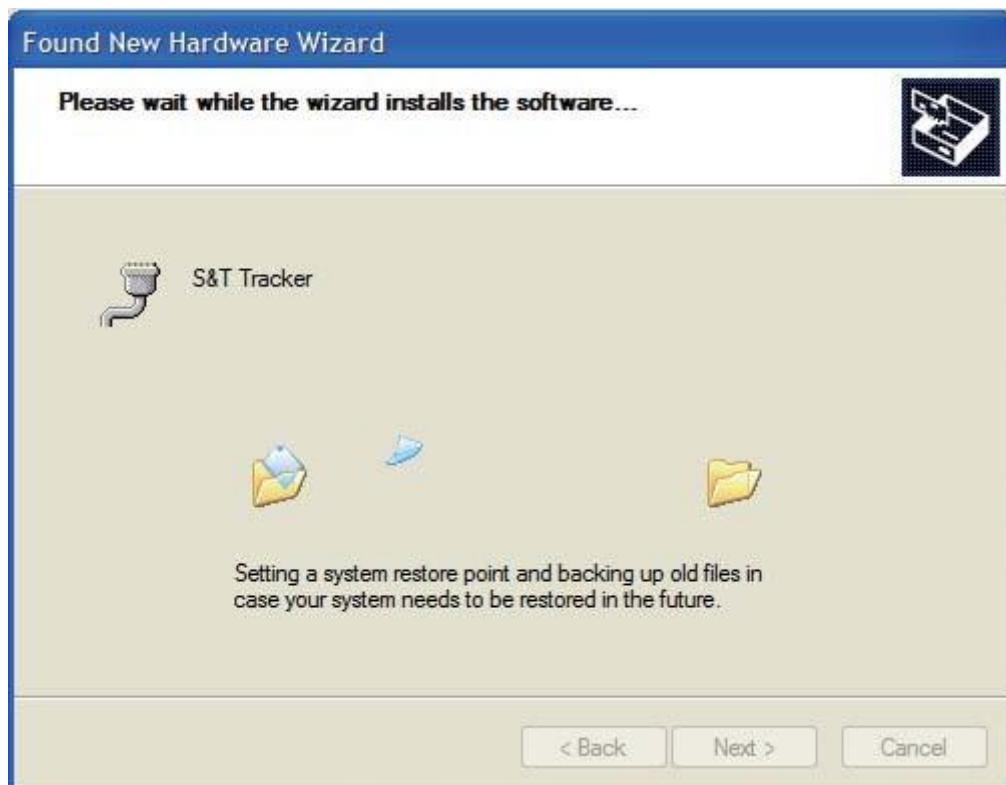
Found New Hardware Wizard

Please wait while the wizard installs the software...

S&T Tracker

Setting a system restore point and backing up old files in case your system needs to be restored in the future.

< Back
Next >
Cancel